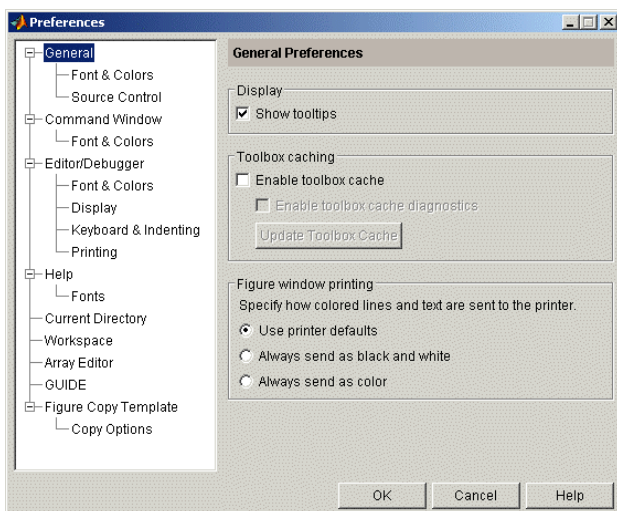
Preferences

General
Font & Colors
Source Control
Command Window
Font & Colors
Editor/Debugger
Font & Colors
Display
Keyboard & Indenting
Printing
Help
Fonts
Current Directory
Workspace
Array Editor
GUIDE
Figure Copy Template
Copy Options

General Preferences

Display
Show tooltips

Toolbox caching
Enable toolbox cache
Enable toolbox cache diagnostics
Update Toolbox Cache

Figure window printing
Specify how colored lines and text are sent to the printer.
Use printer defaults
Always send as black and white
Always send as color

OK Cancel Help